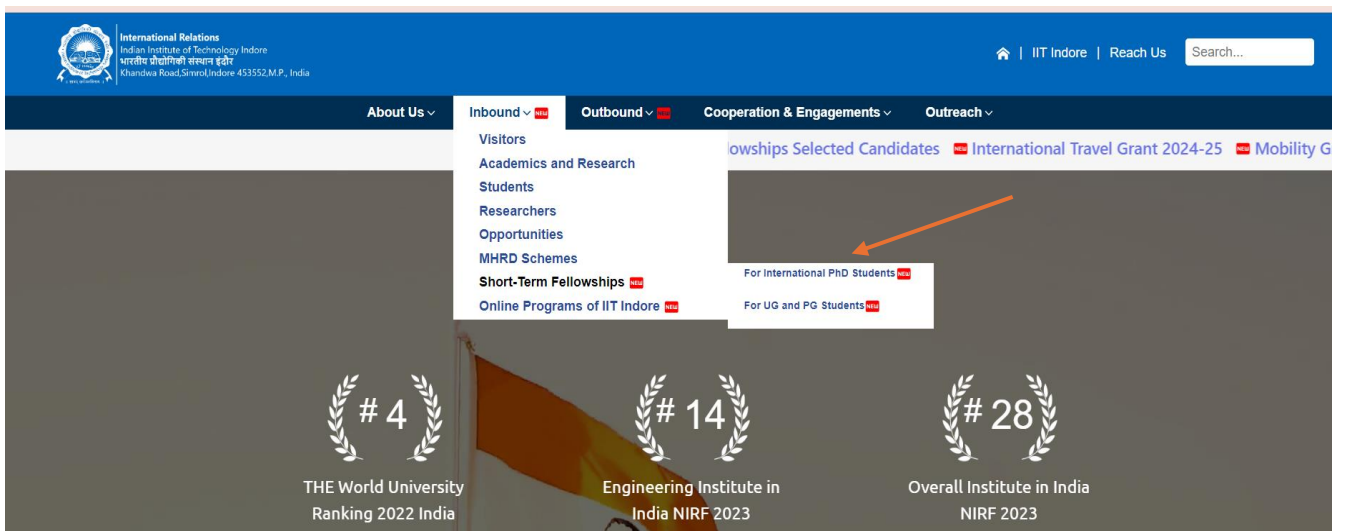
International Relations
Indian Institute of Technology Indore
भारतीय प्रौद्योगिकी संस्थान इंदौर
Khandwa Road,Simrol,Indore 453552,M.P., India

| IIT Indore | Reach Us Search...

About Us Inbound NEW Outbound NEW Cooperation & Engagements Outreach

Visitors
Academics and Research
Students
Researchers
Opportunities
MHRD Schemes
Short-Term Fellowships NEW
Online Programs of IIT Indore NEW

For International PhD Students NEW
For UG and PG Students NEW

lowships Selected Candidates NEW International Travel Grant 2024-25 NEW Mobility G

# 4
THE World University Ranking 2022 India

# 14
Engineering Institute in India NIRF 2023

# 28
Overall Institute in India NIRF 2023